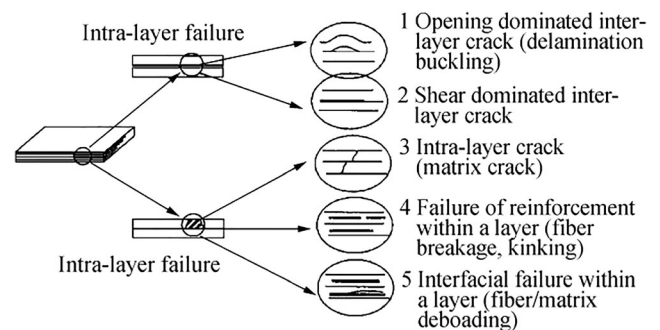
Intra-layer failure

Intra-layer failure

1 Opening dominated inter-layer crack (delamination buckling)

2 Shear dominated inter-layer crack

3 Intra-layer crack (matrix crack)

4 Failure of reinforcement within a layer (fiber breakage, kinking)

5 Interfacial failure within a layer (fiber/matrix deboading)